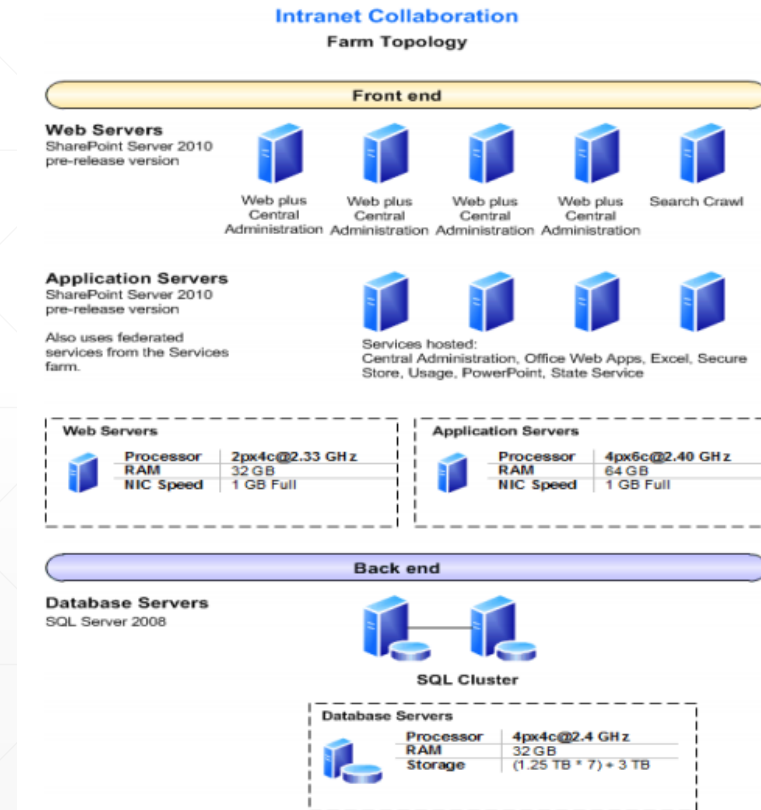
Intranet Collaboration
Farm Topology

Front end

Web Servers
SharePoint Server 2010 pre-release version

Web plus Central Administration
Web plus Central Administration
Web plus Central Administration
Web plus Central Administration
Search Crawl

Application Servers
SharePoint Server 2010 pre-release version

Also uses federated services from the Services farm.

Services hosted:
Central Administration, Office Web Apps, Excel, Secure Store, Usage, PowerPoint, State Service

Web Servers

| | |
|---|---|
| Processor | 2px4c@2.33 GHz |
| RAM | 32 GB |
| NIC Speed | 1 GB Full |

Application Servers

| | |
|---|---|
| Processor | 4px6c@2.40 GHz |
| RAM | 64 GB |
| NIC Speed | 1 GB Full |

Back end

Database Servers
SQL Server 2008

SQL Cluster

Database Servers

| | |
|---|---|
| Processor | 4px4c@2.4 GHz |
| RAM | 32 GB |
| Storage | (1.25 TB * 7) + 3 TB |